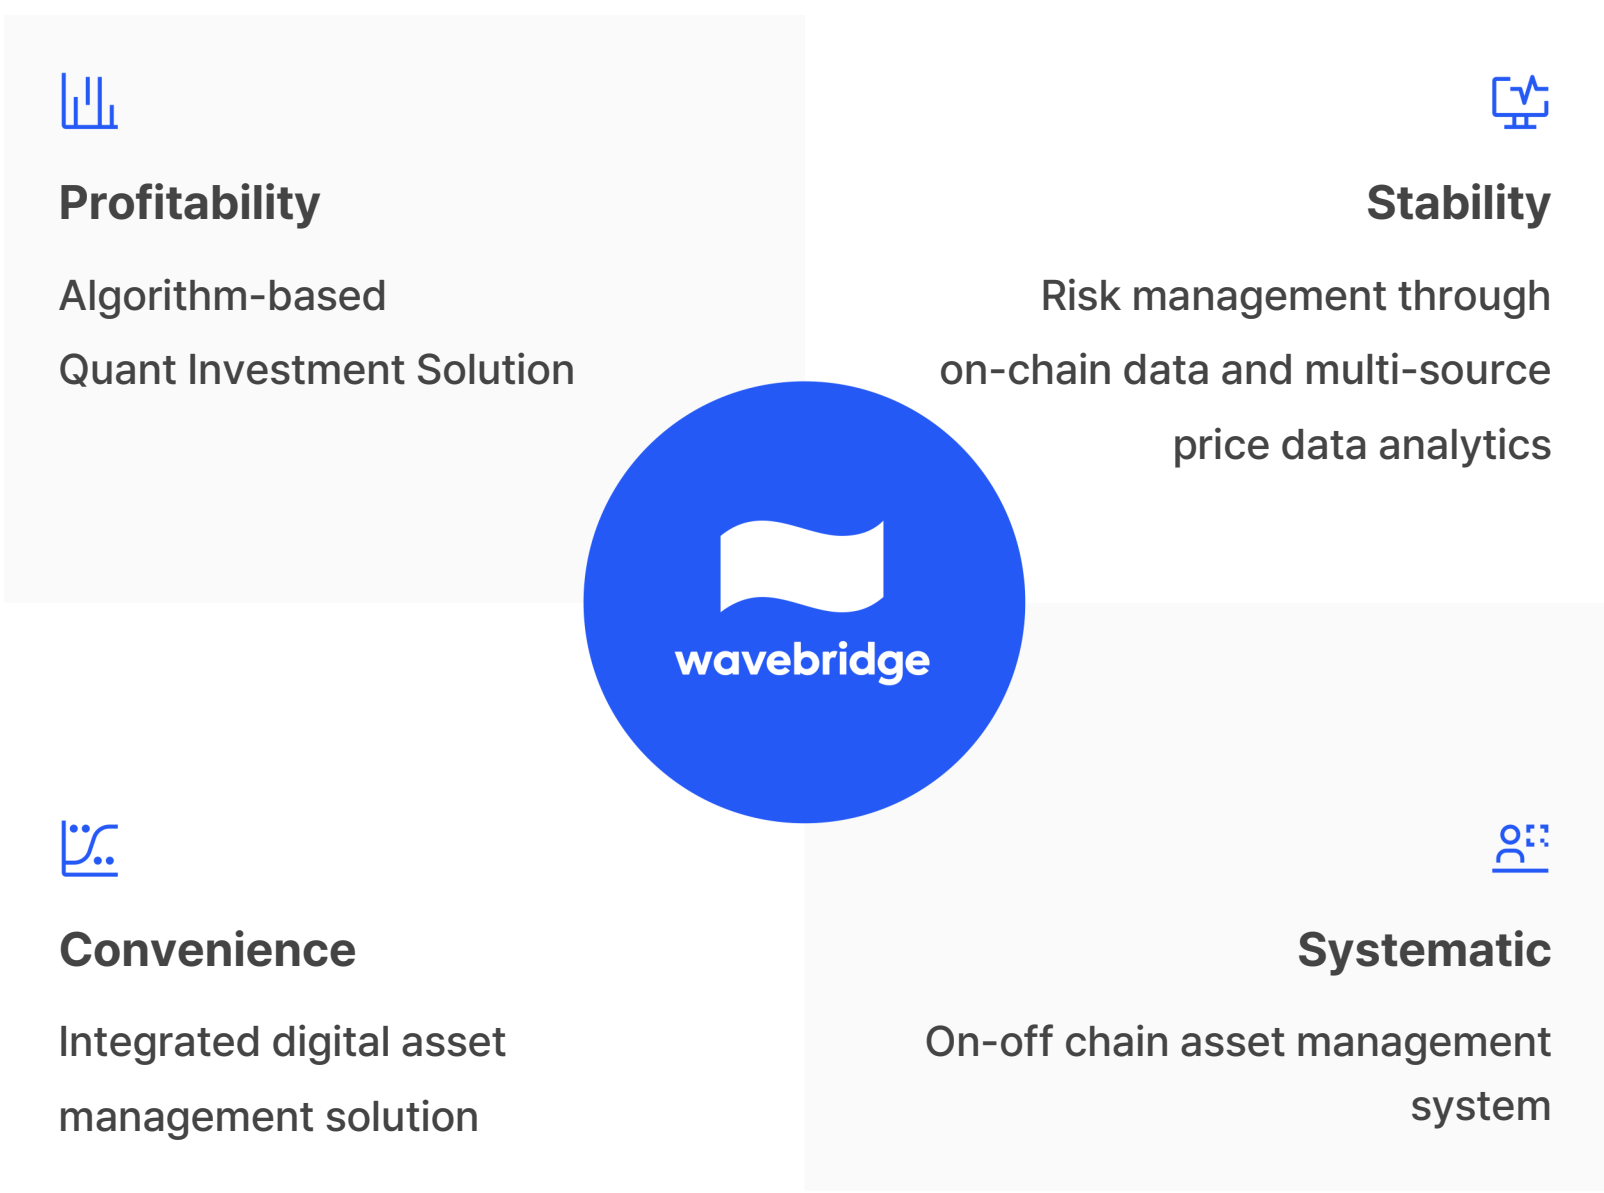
Profitability

Algorithm-based
Quant Investment Solution

Stability

Risk management through
on-chain data and multi-source
price data analytics

wavebridge

Convenience

Integrated digital asset
management solution

Systematic

On-off chain asset management
system